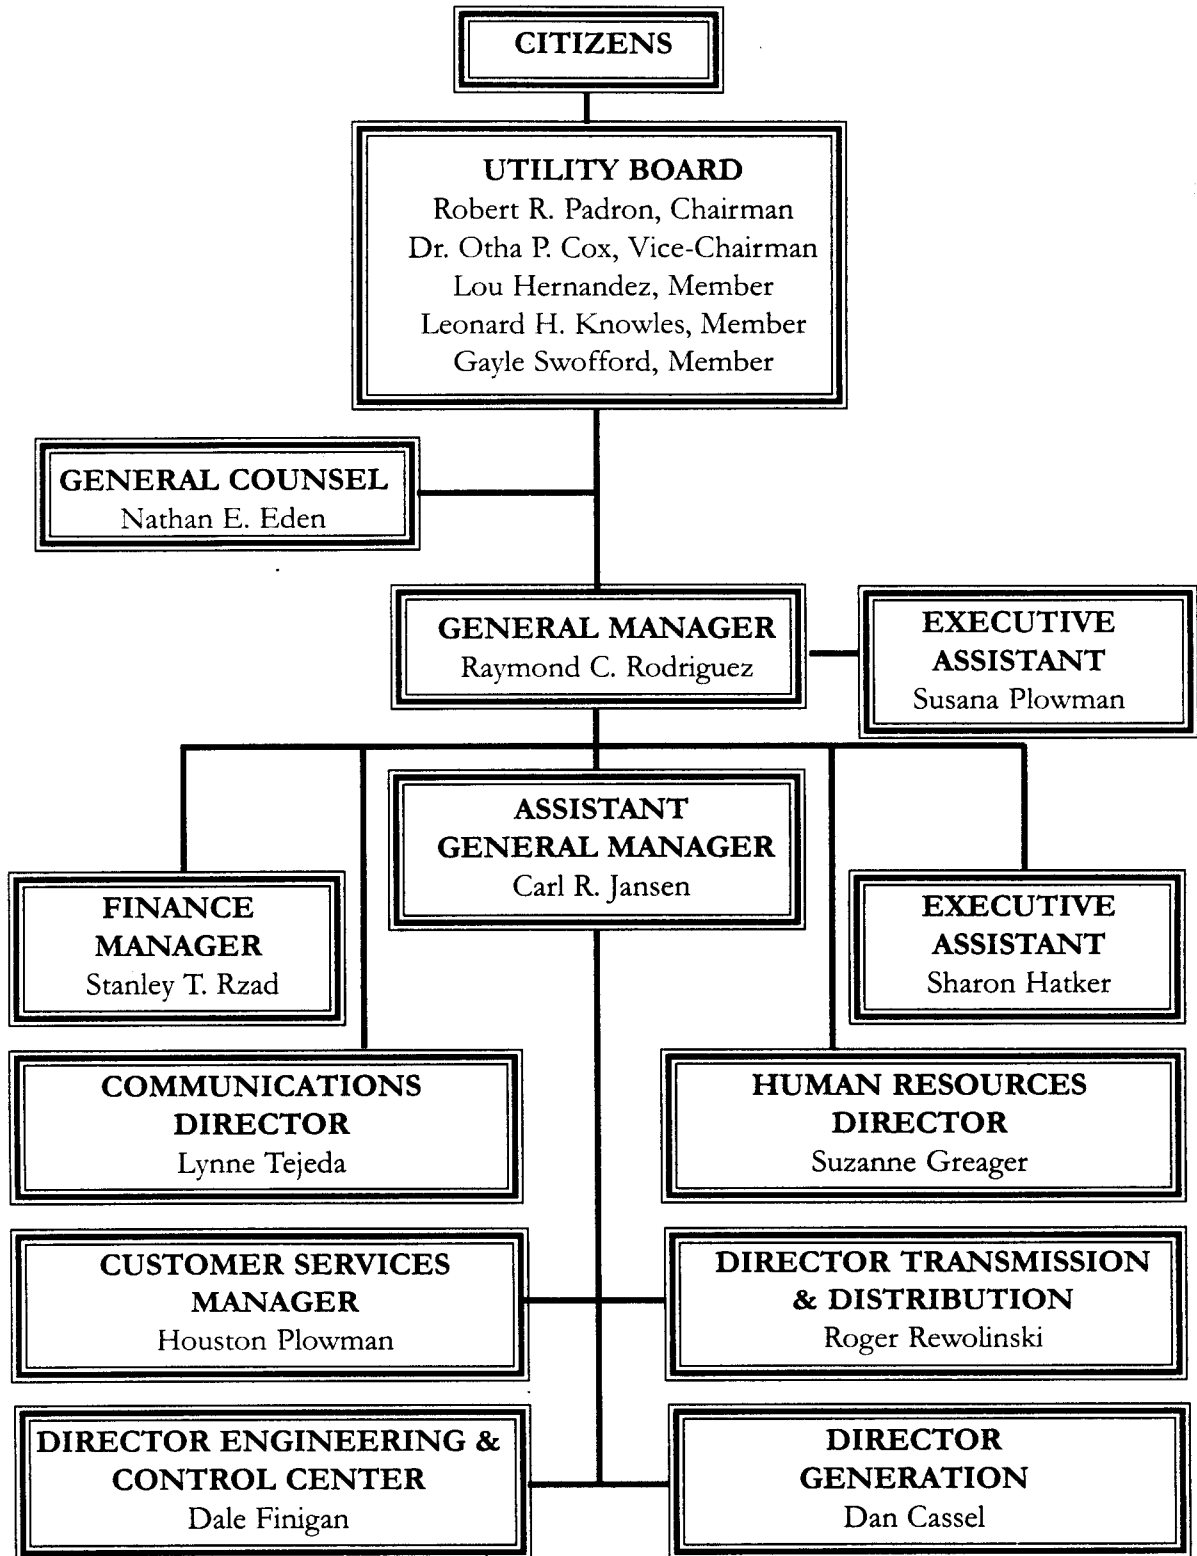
CITIZENS

UTILITY BOARD
Robert R. Padron, Chairman
Dr. Otha P. Cox, Vice-Chairman
Lou Hernandez, Member
Leonard H. Knowles, Member
Gayle Swofford, Member

GENERAL COUNSEL
Nathan E. Eden

GENERAL MANAGER
Raymond C. Rodriguez

EXECUTIVE ASSISTANT
Susana Plowman

ASSISTANT GENERAL MANAGER
Carl R. Jansen

FINANCE MANAGER
Stanley T. Rzad

EXECUTIVE ASSISTANT
Sharon Hatker

COMMUNICATIONS DIRECTOR
Lynne Tejeda

HUMAN RESOURCES DIRECTOR
Suzanne Greager

CUSTOMER SERVICES MANAGER
Houston Plowman

DIRECTOR TRANSMISSION & DISTRIBUTION
Roger Rewolinski

DIRECTOR ENGINEERING & CONTROL CENTER
Dale Finigan

DIRECTOR GENERATION
Dan Cassel